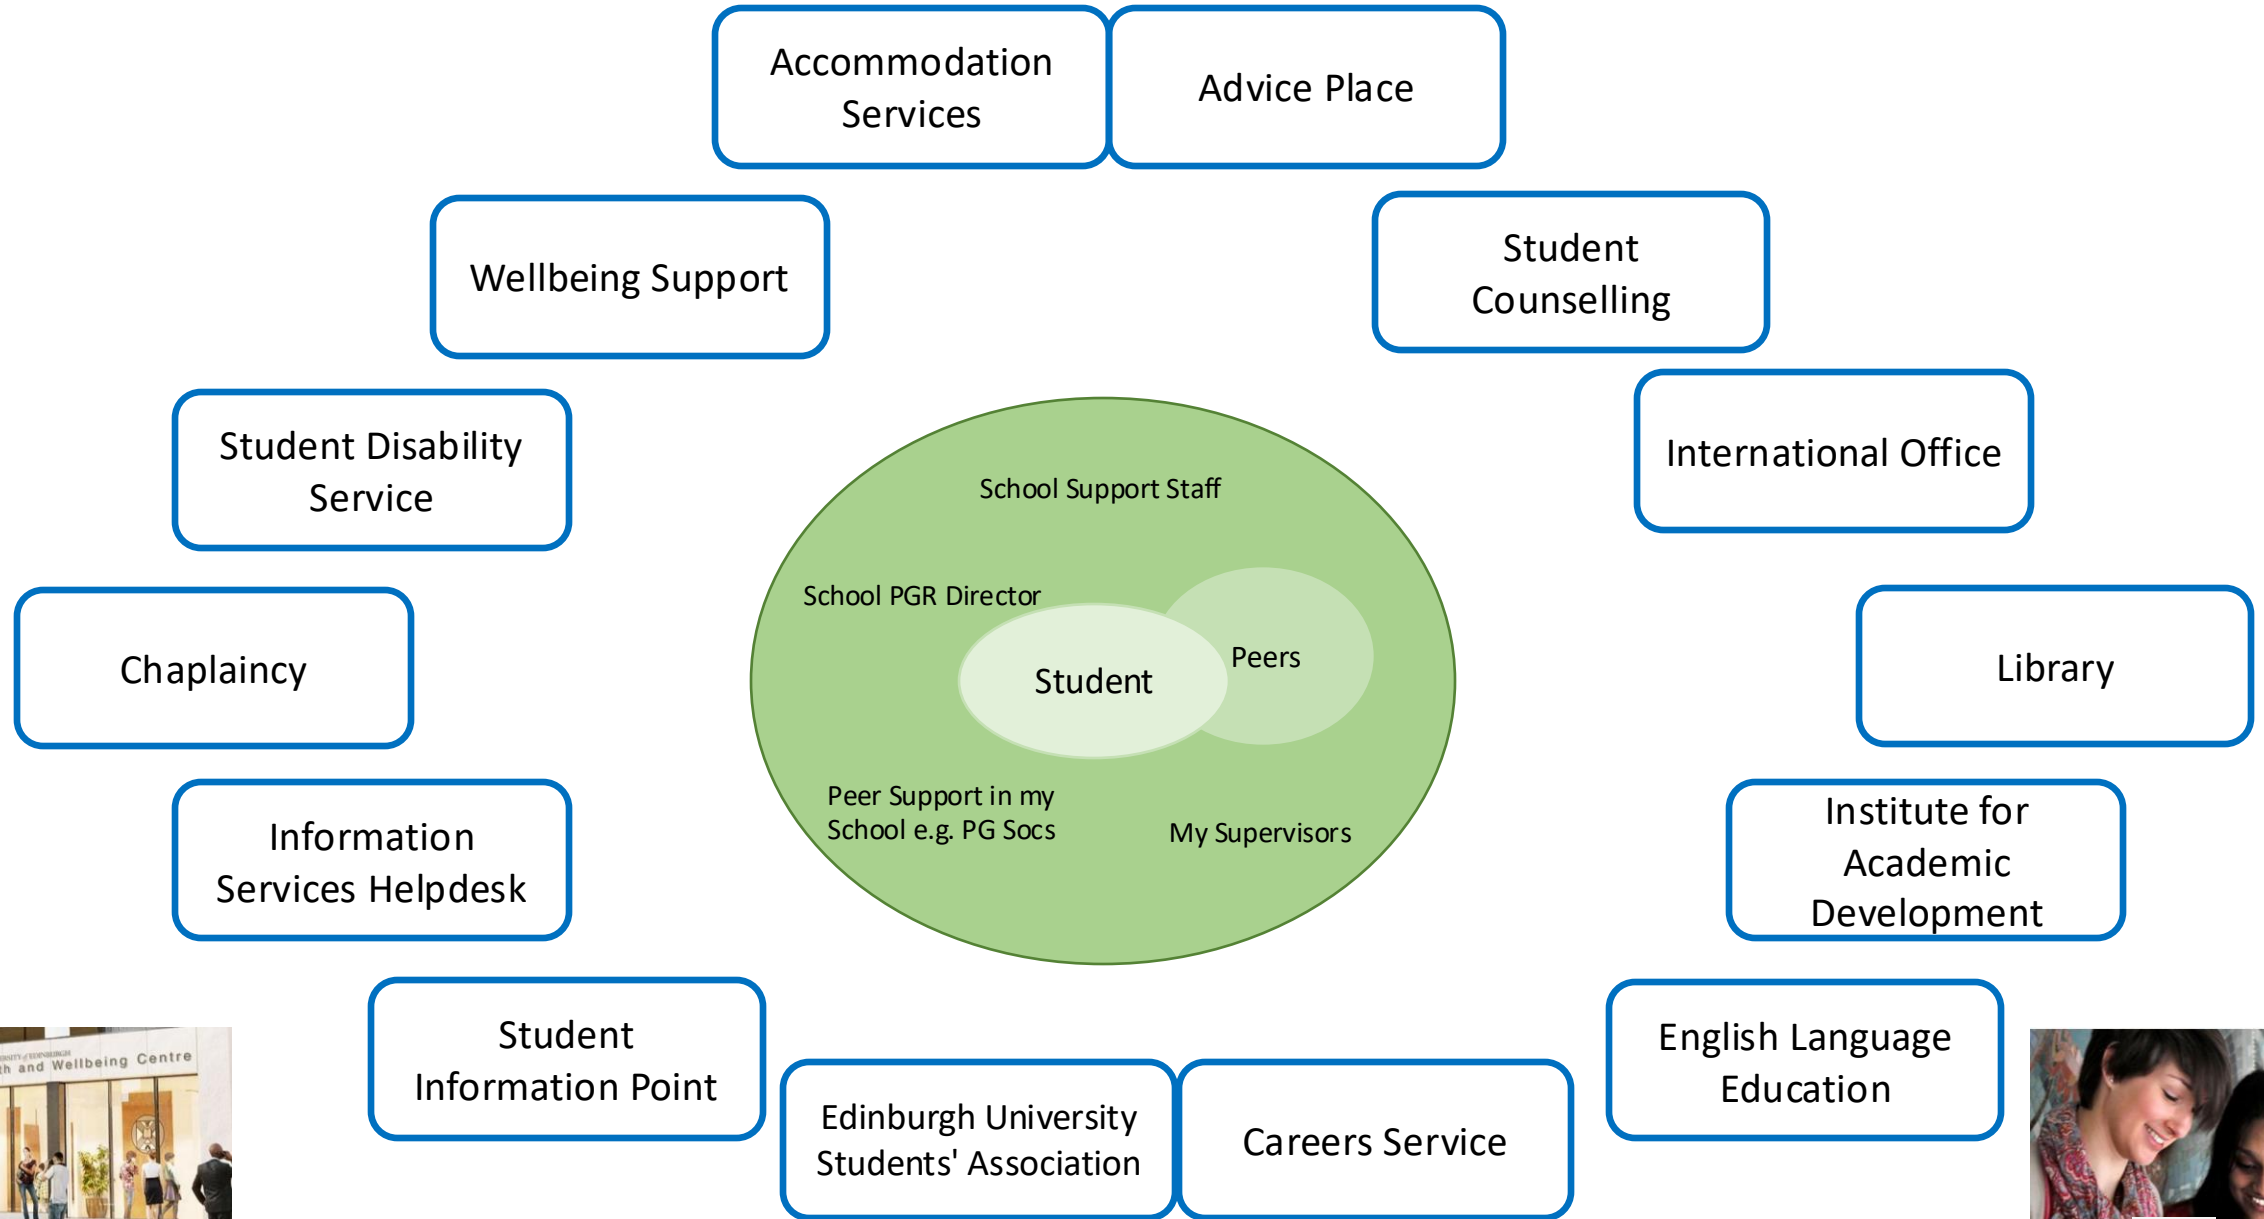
Accommodation Services

Advice Place

Wellbeing Support

Student Counselling

Student Disability Service

International Office

School Support Staff

School PGR Director

Student

Peers

Peer Support in my School e.g. PG Socs

My Supervisors

Chaplaincy

Library

Information Services Helpdesk

Institute for Academic Development

Student Information Point

Edinburgh University Students' Association

Careers Service

English Language Education

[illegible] and Wellbeing Centre